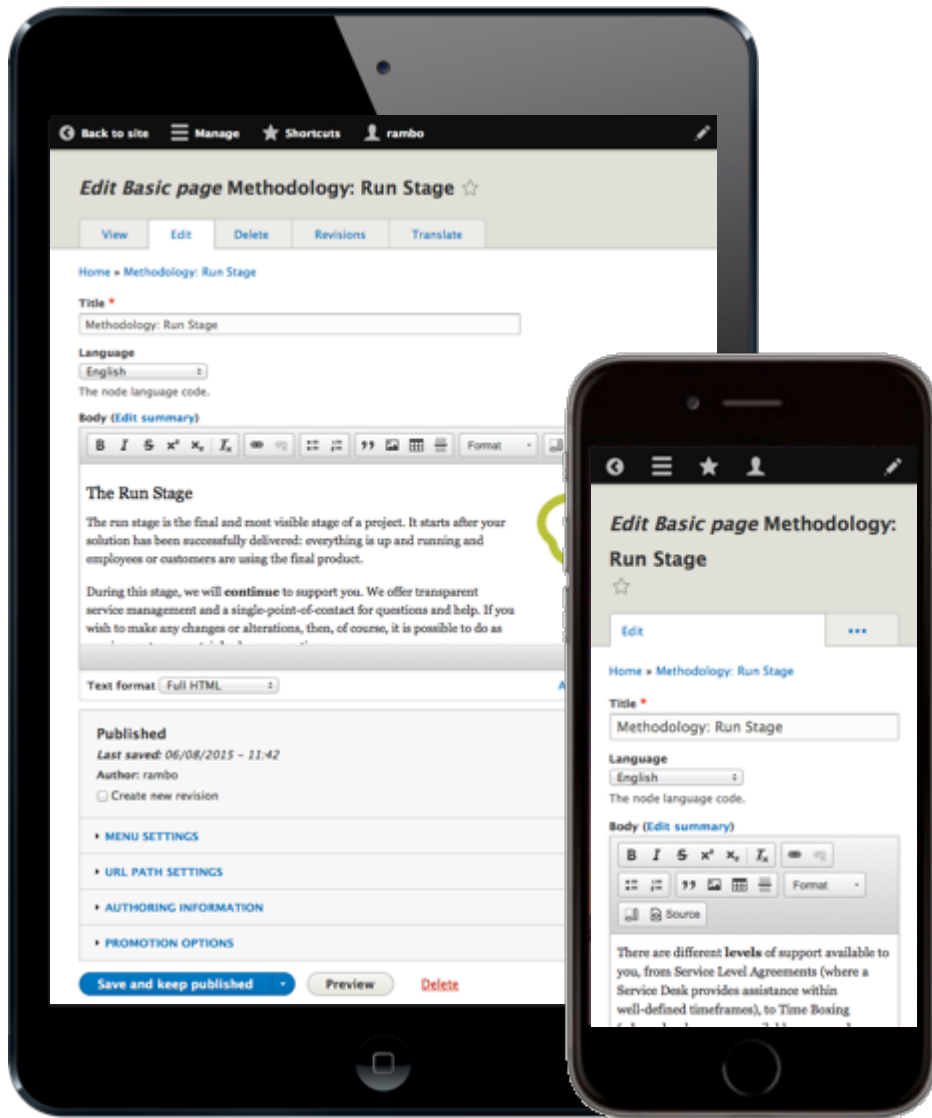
Back to site Manage Shortcuts rambo

*Edit Basic page* Methodology: Run Stage ☆

View Edit Delete Revisions Translate

Home » Methodology: Run Stage

Title *
Methodology: Run Stage

Language
English
The node language code.

Body (Edit summary)

B I S x² x₂ Tₓ Format

The Run Stage

The run stage is the final and most visible stage of a project. It starts after your solution has been successfully delivered: everything is up and running and employees or customers are using the final product.

During this stage, we will **continue** to support you. We offer transparent service management and a single-point-of-contact for questions and help. If you wish to make any changes or alterations, then, of course, it is possible to do as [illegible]

Text format Full HTML

Published
*Last saved:* 06/08/2015 – 11:42
Author: rambo
Create new revision

MENU SETTINGS
URL PATH SETTINGS
AUTHORING INFORMATION
PROMOTION OPTIONS

Save and keep published Preview Delete

*Edit Basic page* Methodology: Run Stage
☆

Edit •••

Home » Methodology: Run Stage

Title *
Methodology: Run Stage

Language
English
The node language code.

Body (Edit summary)

B I S x² x₂ Tₓ Format Source

There are different **levels** of support available to you, from Service Level Agreements (where a Service Desk provides assistance within well-defined timeframes), to Time Boxing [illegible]